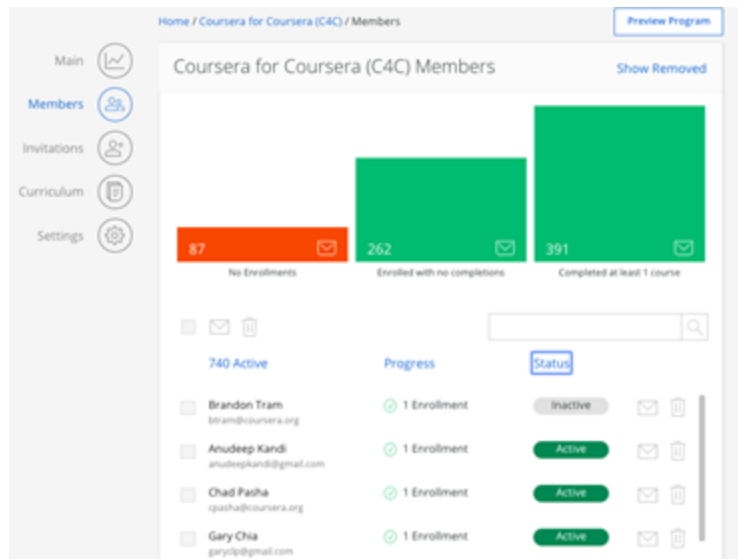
Home / Coursera for Coursera (C4C) / Members

Preview Program

Main

Members

Invitations

Curriculum

Settings

Coursera for Coursera (C4C) Members

Show Removed

87

No Enrollments

262

Enrolled with no completions

391

Completed at least 1 course

740 Active

Progress

Status

| | | | |
|---|---|---|---|
| Brandon Tram btram@coursera.org | 1 Enrollment | Inactive | |
| Anudeep Kandi anudeepkandi@gmail.com | 1 Enrollment | Active | |
| Chad Pasha cpasha@coursera.org | 1 Enrollment | Active | |
| Gary Chia garyclp@gmail.com | 1 Enrollment | Active | |